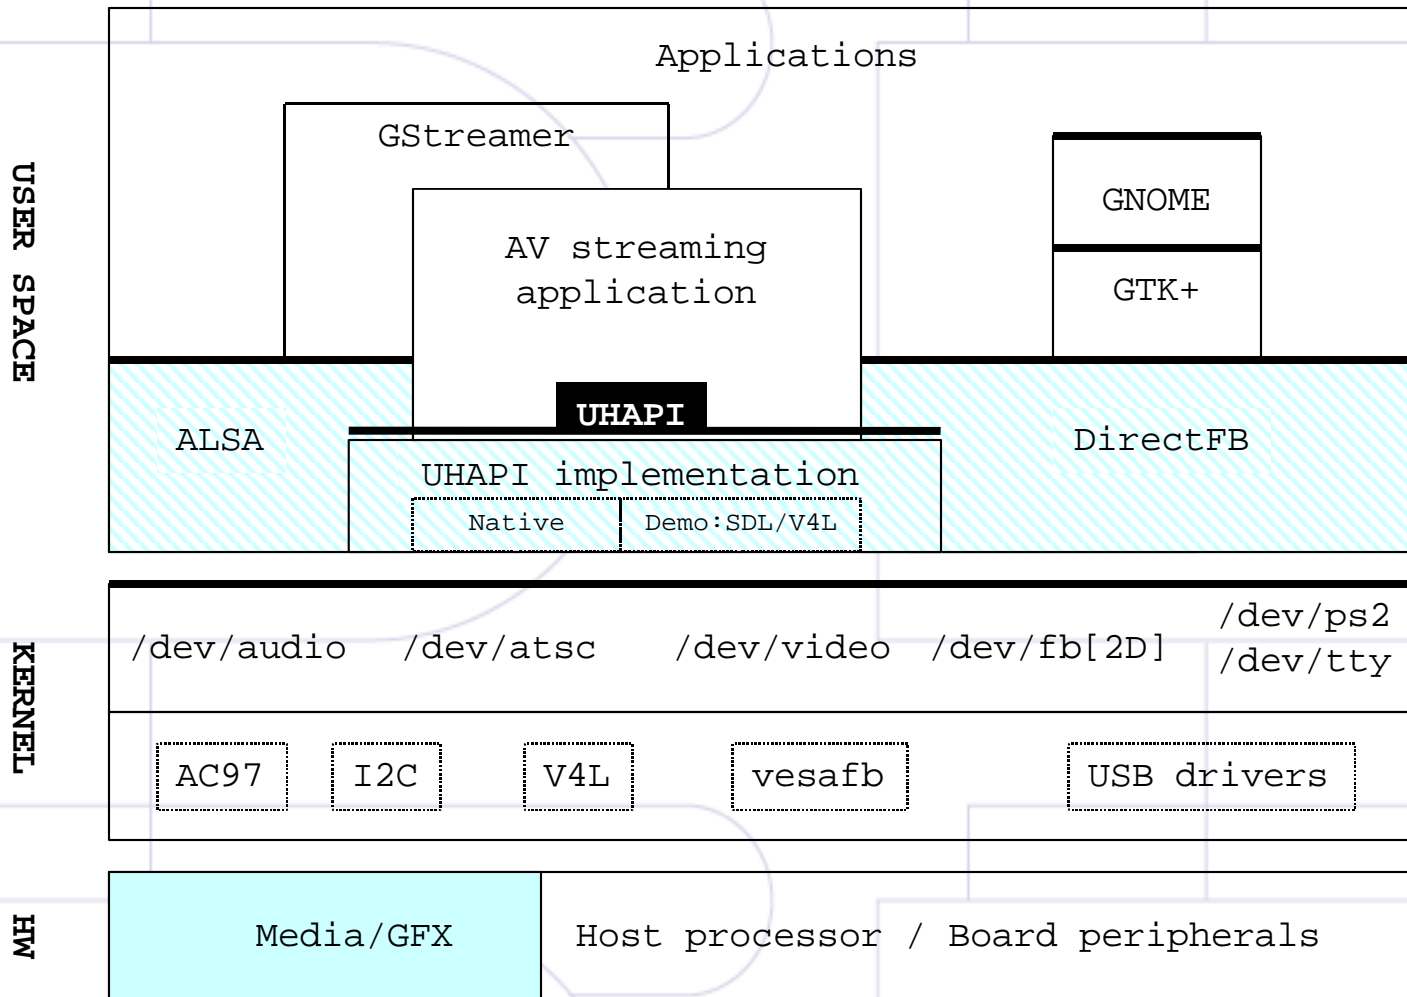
USER SPACE

Applications

GStreamer

AV streaming application

GNOME

GTK+

UHAPI

ALSA

UHAPI implementation

Native

Demo:SDL/V4L

DirectFB

KERNEL

/dev/audio /dev/atsc /dev/video /dev/fb[2D] /dev/ps2 /dev/tty

AC97

I2C

V4L

vesafb

USB drivers

HW

Media/GFX

Host processor / Board peripherals